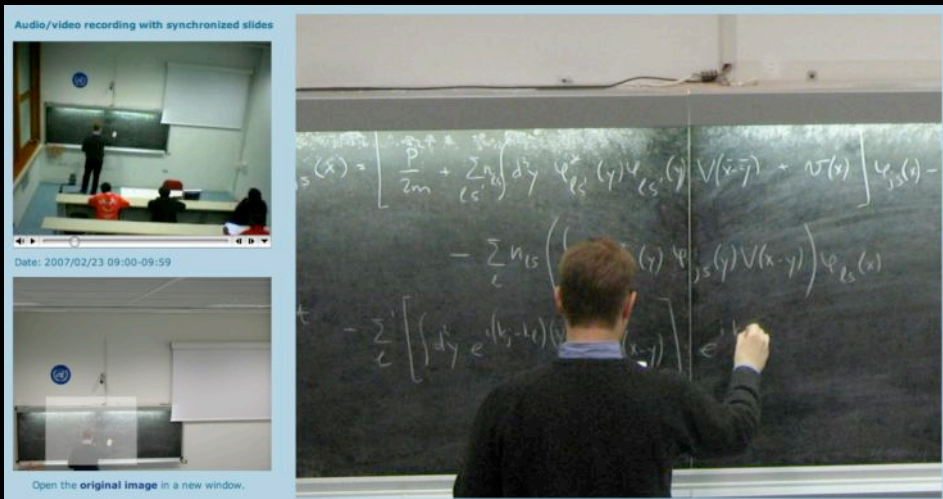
Audio/video recording with synchronized slides

Date: 2007/02/23 09:00-09:59

Open the **original image** in a new window.

$_s(x) = \left[ \frac{P^2}{2m} + \sum_{\ell s'} n_{\ell s'} \int d^3y \, \varphi^*_{\ell s'}(y) \varphi_{\ell s'}(y) V(\vec{x}-\vec{y}) + v(x) \right] \varphi_{js}(x) -$

$- \sum_{\ell} n_{\ell s} \Big( \int$ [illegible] $(y) \varphi_{js}(y) V(x-y) \Big) \varphi_{\ell s}(x)$

$t \quad - \sum_{\ell}' \Big[ \int d^3y \, e^{i(k_j - k_\ell)(}$ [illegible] $(x-y) \Big] \, e^{i}$ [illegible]